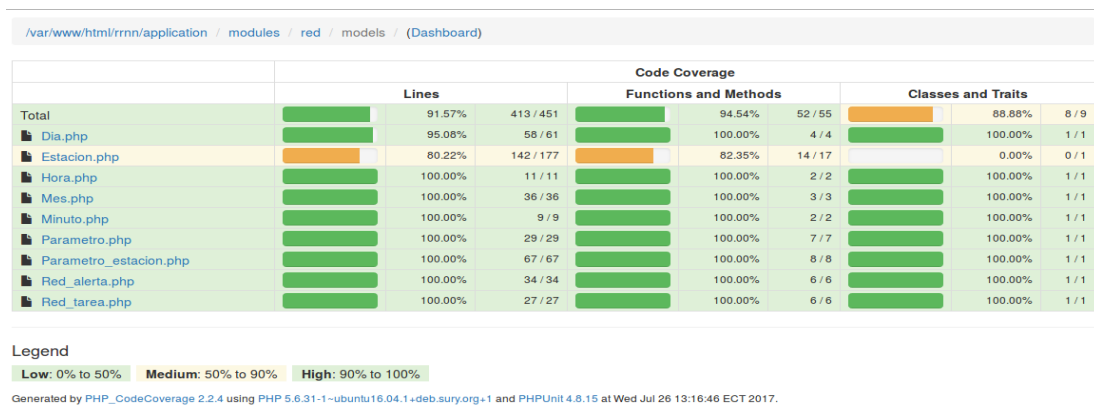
/var/www/html/rrnn/application / modules / red / models / (Dashboard)

| | Code Coverage | | | | | | | | |
|---|---|---|---|---|---|---|---|---|---|
| | Lines | | | Functions and Methods | | | Classes and Traits | | |
| Total | | 91.57% | 413 / 451 | | 94.54% | 52 / 55 | | 88.88% | 8 / 9 |
| Dia.php | | 95.08% | 58 / 61 | | 100.00% | 4 / 4 | | 100.00% | 1 / 1 |
| Estacion.php | | 80.22% | 142 / 177 | | 82.35% | 14 / 17 | | 0.00% | 0 / 1 |
| Hora.php | | 100.00% | 11 / 11 | | 100.00% | 2 / 2 | | 100.00% | 1 / 1 |
| Mes.php | | 100.00% | 36 / 36 | | 100.00% | 3 / 3 | | 100.00% | 1 / 1 |
| Minuto.php | | 100.00% | 9 / 9 | | 100.00% | 2 / 2 | | 100.00% | 1 / 1 |
| Parametro.php | | 100.00% | 29 / 29 | | 100.00% | 7 / 7 | | 100.00% | 1 / 1 |
| Parametro_estacion.php | | 100.00% | 67 / 67 | | 100.00% | 8 / 8 | | 100.00% | 1 / 1 |
| Red_alerta.php | | 100.00% | 34 / 34 | | 100.00% | 6 / 6 | | 100.00% | 1 / 1 |
| Red_tarea.php | | 100.00% | 27 / 27 | | 100.00% | 6 / 6 | | 100.00% | 1 / 1 |

Legend
Low: 0% to 50% Medium: 50% to 90% High: 90% to 100%

Generated by PHP_CodeCoverage 2.2.4 using PHP 5.6.31-1~ubuntu16.04.1+deb.sury.org+1 and PHPUnit 4.8.15 at Wed Jul 26 13:16:46 ECT 2017.